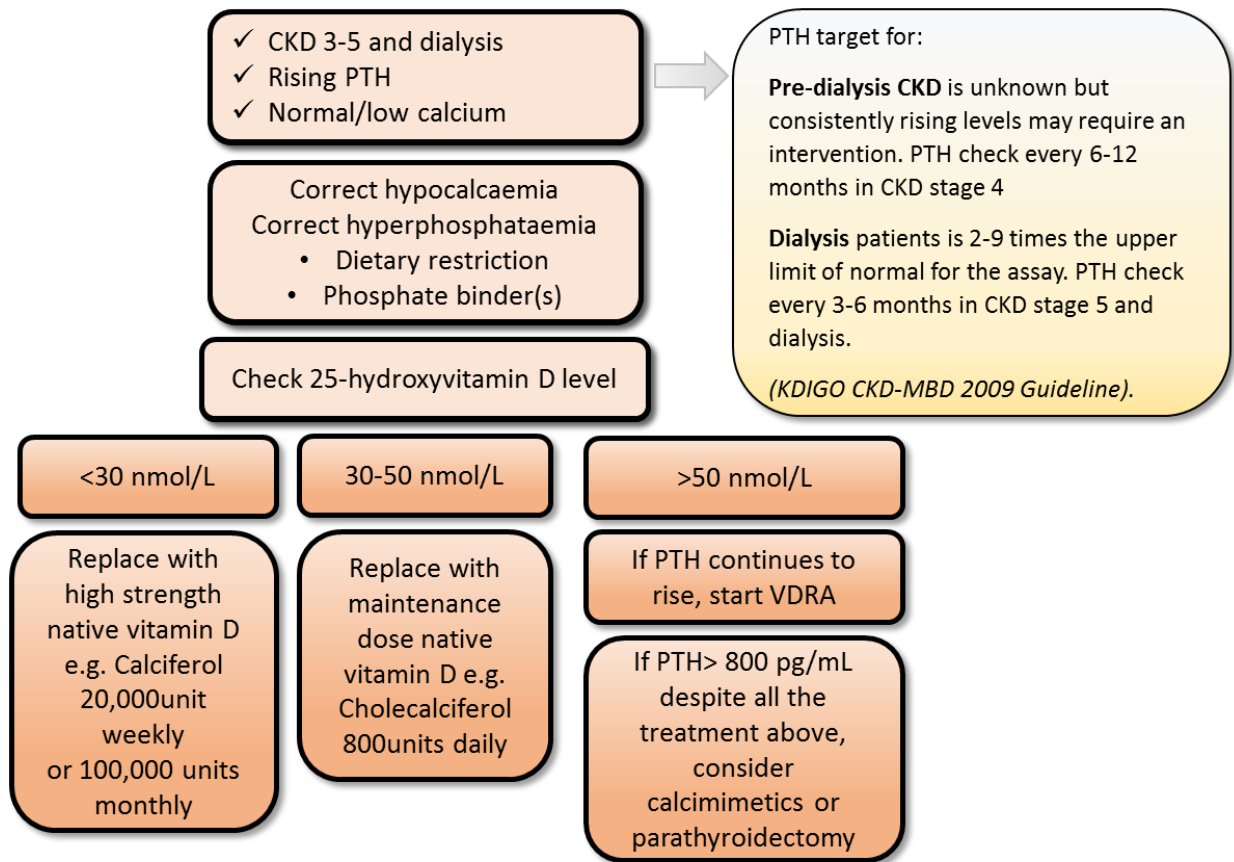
✓ CKD 3-5 and dialysis
✓ Rising PTH
✓ Normal/low calcium

PTH target for:

**Pre-dialysis CKD** is unknown but consistently rising levels may require an intervention. PTH check every 6-12 months in CKD stage 4

**Dialysis** patients is 2-9 times the upper limit of normal for the assay. PTH check every 3-6 months in CKD stage 5 and dialysis.

*(KDIGO CKD-MBD 2009 Guideline)*.

Correct hypocalcaemia
Correct hyperphosphataemia
• Dietary restriction
• Phosphate binder(s)

Check 25-hydroxyvitamin D level

<30 nmol/L

Replace with high strength native vitamin D e.g. Calciferol 20,000unit weekly or 100,000 units monthly

30-50 nmol/L

Replace with maintenance dose native vitamin D e.g. Cholecalciferol 800units daily

>50 nmol/L

If PTH continues to rise, start VDRA

If PTH> 800 pg/mL despite all the treatment above, consider calcimimetics or parathyroidectomy